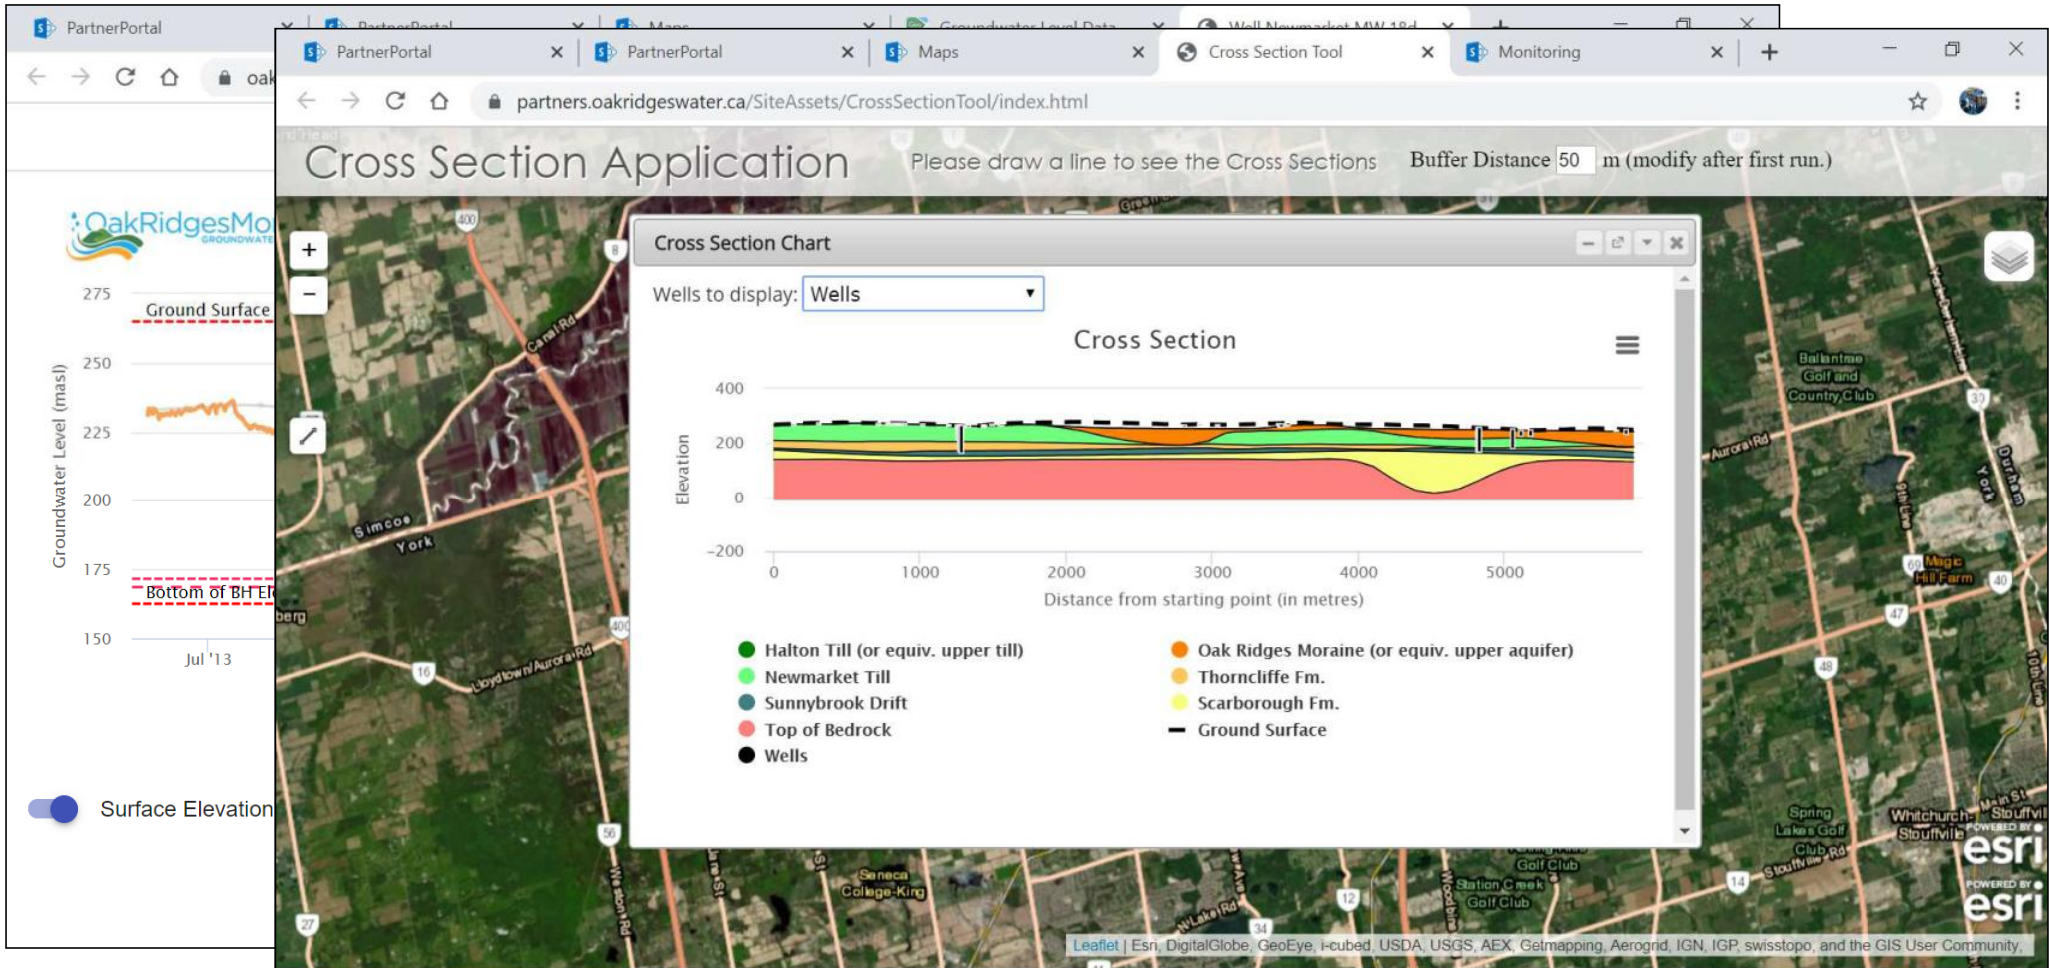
PartnerPortal
oak
OakRidgesMo
GROUNDWATE
275
Ground Surface
250
225
200
175
Bottom of BH El
150
Groundwater Level (masl)
Jul '13
Surface Elevation

PartnerPortal
PartnerPortal
Maps
Cross Section Tool
Monitoring
partners.oakridgeswater.ca/SiteAssets/CrossSectionTool/index.html

Cross Section Application
Please draw a line to see the Cross Sections
Buffer Distance 50 m (modify after first run.)

Cross Section Chart
Wells to display: Wells
Cross Section

| | |
|---|---|
| 400 | |
| 200 | |
| 0 | |
| −200 | |

Elevation
0 1000 2000 3000 4000 5000
Distance from starting point (in metres)

Halton Till (or equiv. upper till)
Newmarket Till
Sunnybrook Drift
Top of Bedrock
Wells
Oak Ridges Moraine (or equiv. upper aquifer)
Thorncliffe Fm.
Scarborough Fm.
Ground Surface

Canal Rd
Simcoe
York
Lloydtown/Aurora Rd
Aurora Rd
Ballantrae Golf and Country Club
Magic Hill Farm
Spring Lakes Golf Club
Whitchurch-Stouffville
Stouffville Rd
Station Creek Golf Club
Seneca College-King
Durham
York
POWERED BY esri
POWERED BY esri
Leaflet | Esri, DigitalGlobe, GeoEye, i-cubed, USDA, USGS, AEX, Getmapping, Aerogrid, IGN, IGP, swisstopo, and the GIS User Community